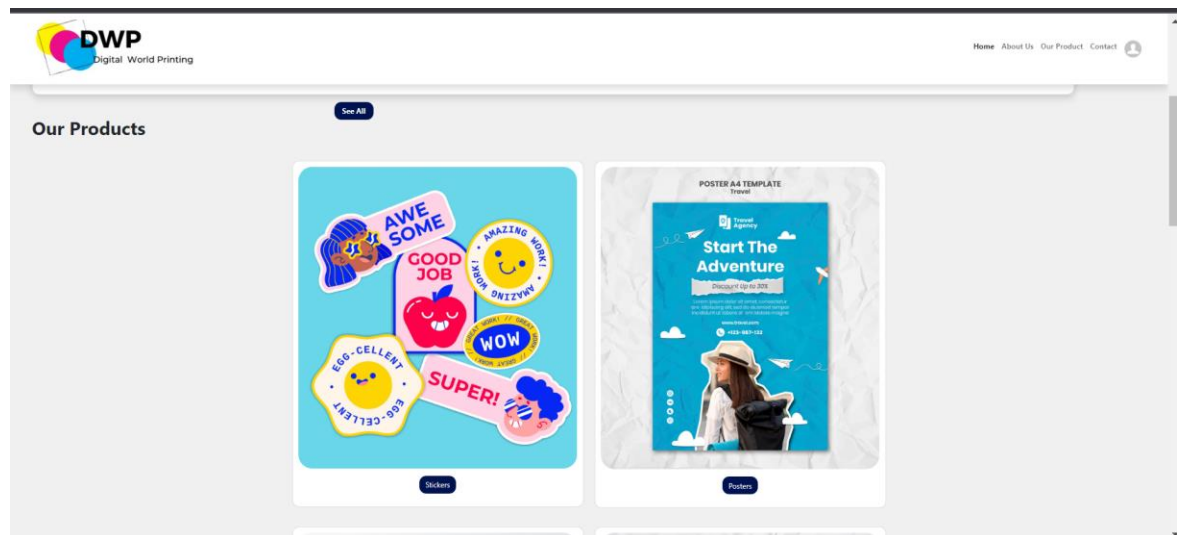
DWP
Digital World Printing

Home About Us Our Product Contact

See All

Our Products

AWE SOME
AMAZING WORK! AMAZING WORK!
GOOD JOB
WOW
GREAT WORK! // GREAT WORK! //
EGG-CELLENT EGG-CELLENT
SUPER!

Stickers

POSTER A4 TEMPLATE
Travel
Travel Agency
Start The Adventure
Discount Up to 30%
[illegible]
www.travel.com
+123-987-123

Posters